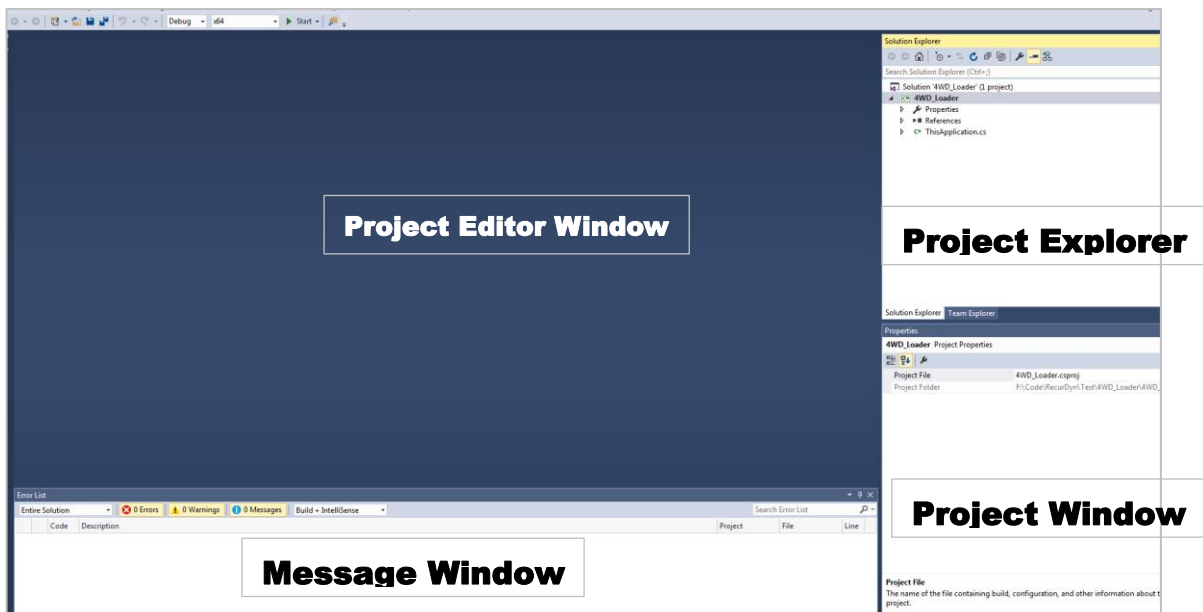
Debug x64 ▶ Start

Solution Explorer

Search Solution Explorer (Ctrl+;)

Solution '4WD_Loader' (1 project)
4WD_Loader
Properties
References
ThisApplication.cs

Project Editor Window

Project Explorer

Solution Explorer Team Explorer

Properties

4WD_Loader Project Properties

| Project File | 4WD_Loader.csproj |
|---|---|
| Project Folder | F:\Code\RecurDyn\Test\4WD_Loader\4WD_ |

Error List

Entire Solution 0 Errors 0 Warnings 0 Messages Build + IntelliSense Search Error List

| Code | Description | Project | File | Line |
|---|---|---|---|---|

Message Window

Project Window

Project File
The name of the file containing build, configuration, and other information about t project.